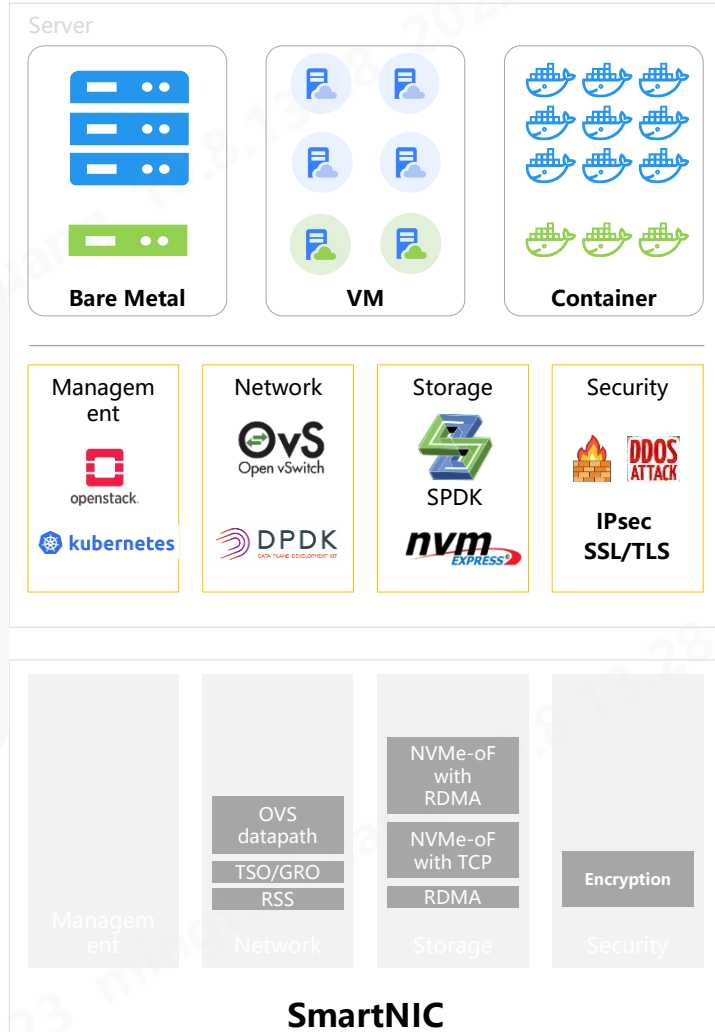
Server

Bare Metal

VM

Container

Management

openstack.

kubernetes

Network

OvS Open vSwitch

DPDK DATA PLANE DEVELOPMENT KIT

Storage

SPDK

nvm EXPRESS

Security

DDOS ATTACK

IPsec SSL/TLS

Management

OVS datapath

TSO/GRO

RSS

Network

NVMe-oF with RDMA

NVMe-oF with TCP

RDMA

Storage

Encryption

Security

SmartNIC